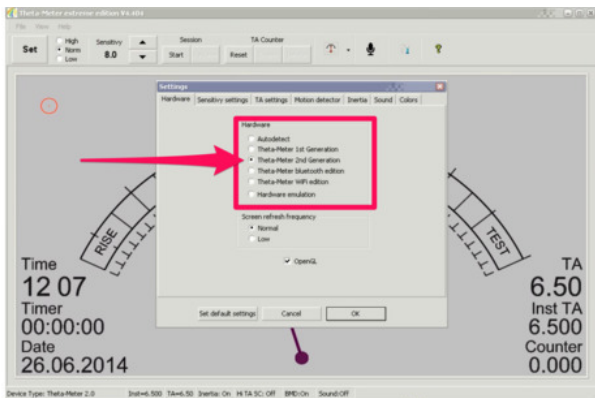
Theta-Meter extreme edition V4.404

File View Help

Set

High
Norm
Low

Sensitivy
8.0

Session
Start

TA Counter
Reset

Settings

Hardware | Sensitivy settings | TA settings | Motion detector | Inertia | Sound | Colors

Hardware
Autodetect
Theta-Meter 1st Generation
Theta-Meter 2nd Generation
Theta-Meter bluetooth edition
Theta-Meter WiFi edition
Hardware emulation

Screen refresh frequency
Normal
Low

OpenGL

Set default settings | Cancel | OK

RISE

TEST

Time
12 07
Timer
00:00:00
Date
26.06.2014

TA
6.50
Inst TA
6.500
Counter
0.000

Device Type: Theta-Meter 2.0 | Inst=6.500 TA=6.50 Inertia: On | Hi TA SC: Off | BMD:On | Sound:Off